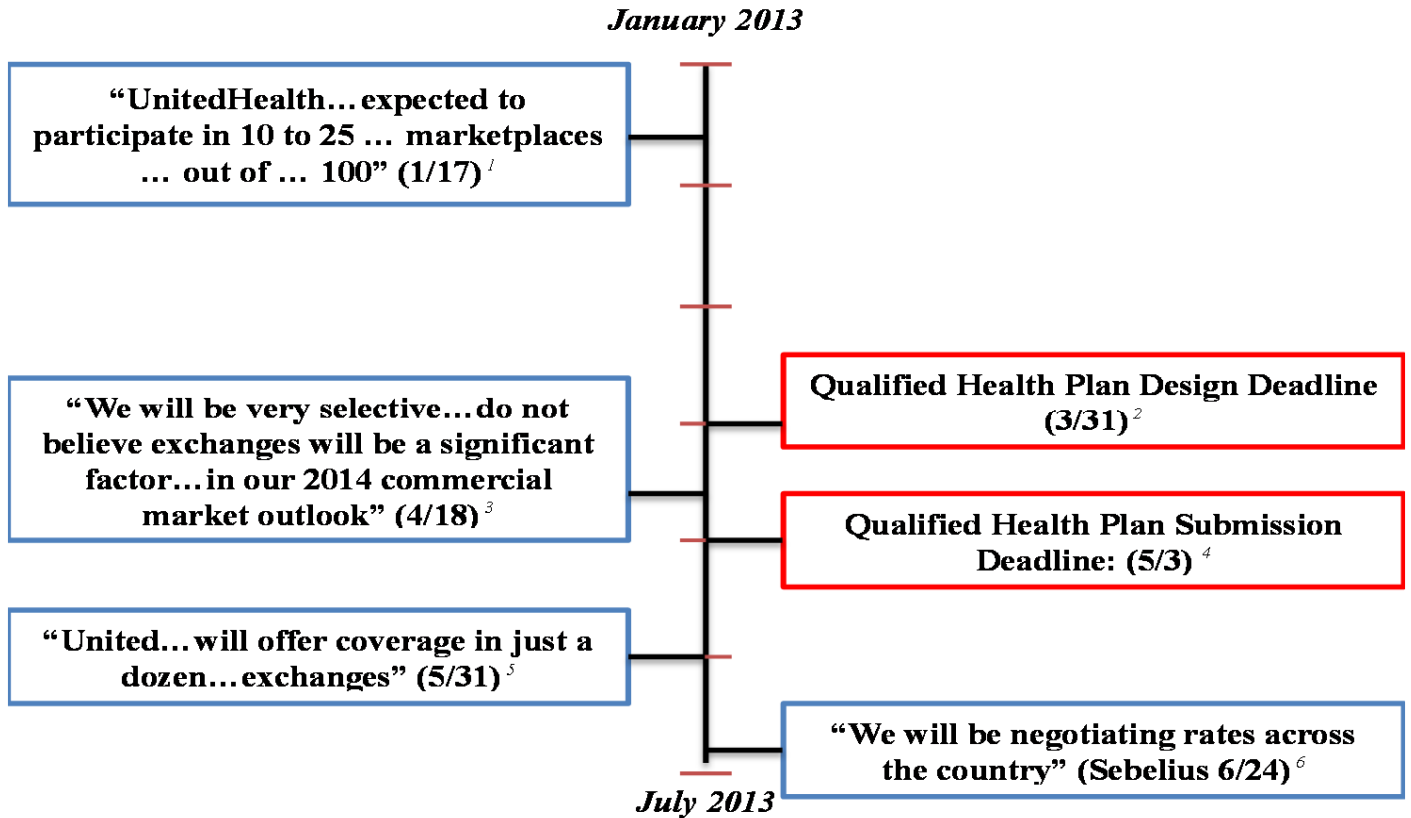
January 2013

"UnitedHealth… expected to participate in 10 to 25 … marketplaces … out of … 100" (1/17) $^{1}$

"We will be very selective… do not believe exchanges will be a significant factor… in our 2014 commercial market outlook" (4/18) $^{3}$

"United… will offer coverage in just a dozen… exchanges" (5/31) $^{5}$

Qualified Health Plan Design Deadline (3/31) $^{2}$

Qualified Health Plan Submission Deadline: (5/3) $^{4}$

"We will be negotiating rates across the country" (Sebelius 6/24) $^{6}$

July 2013